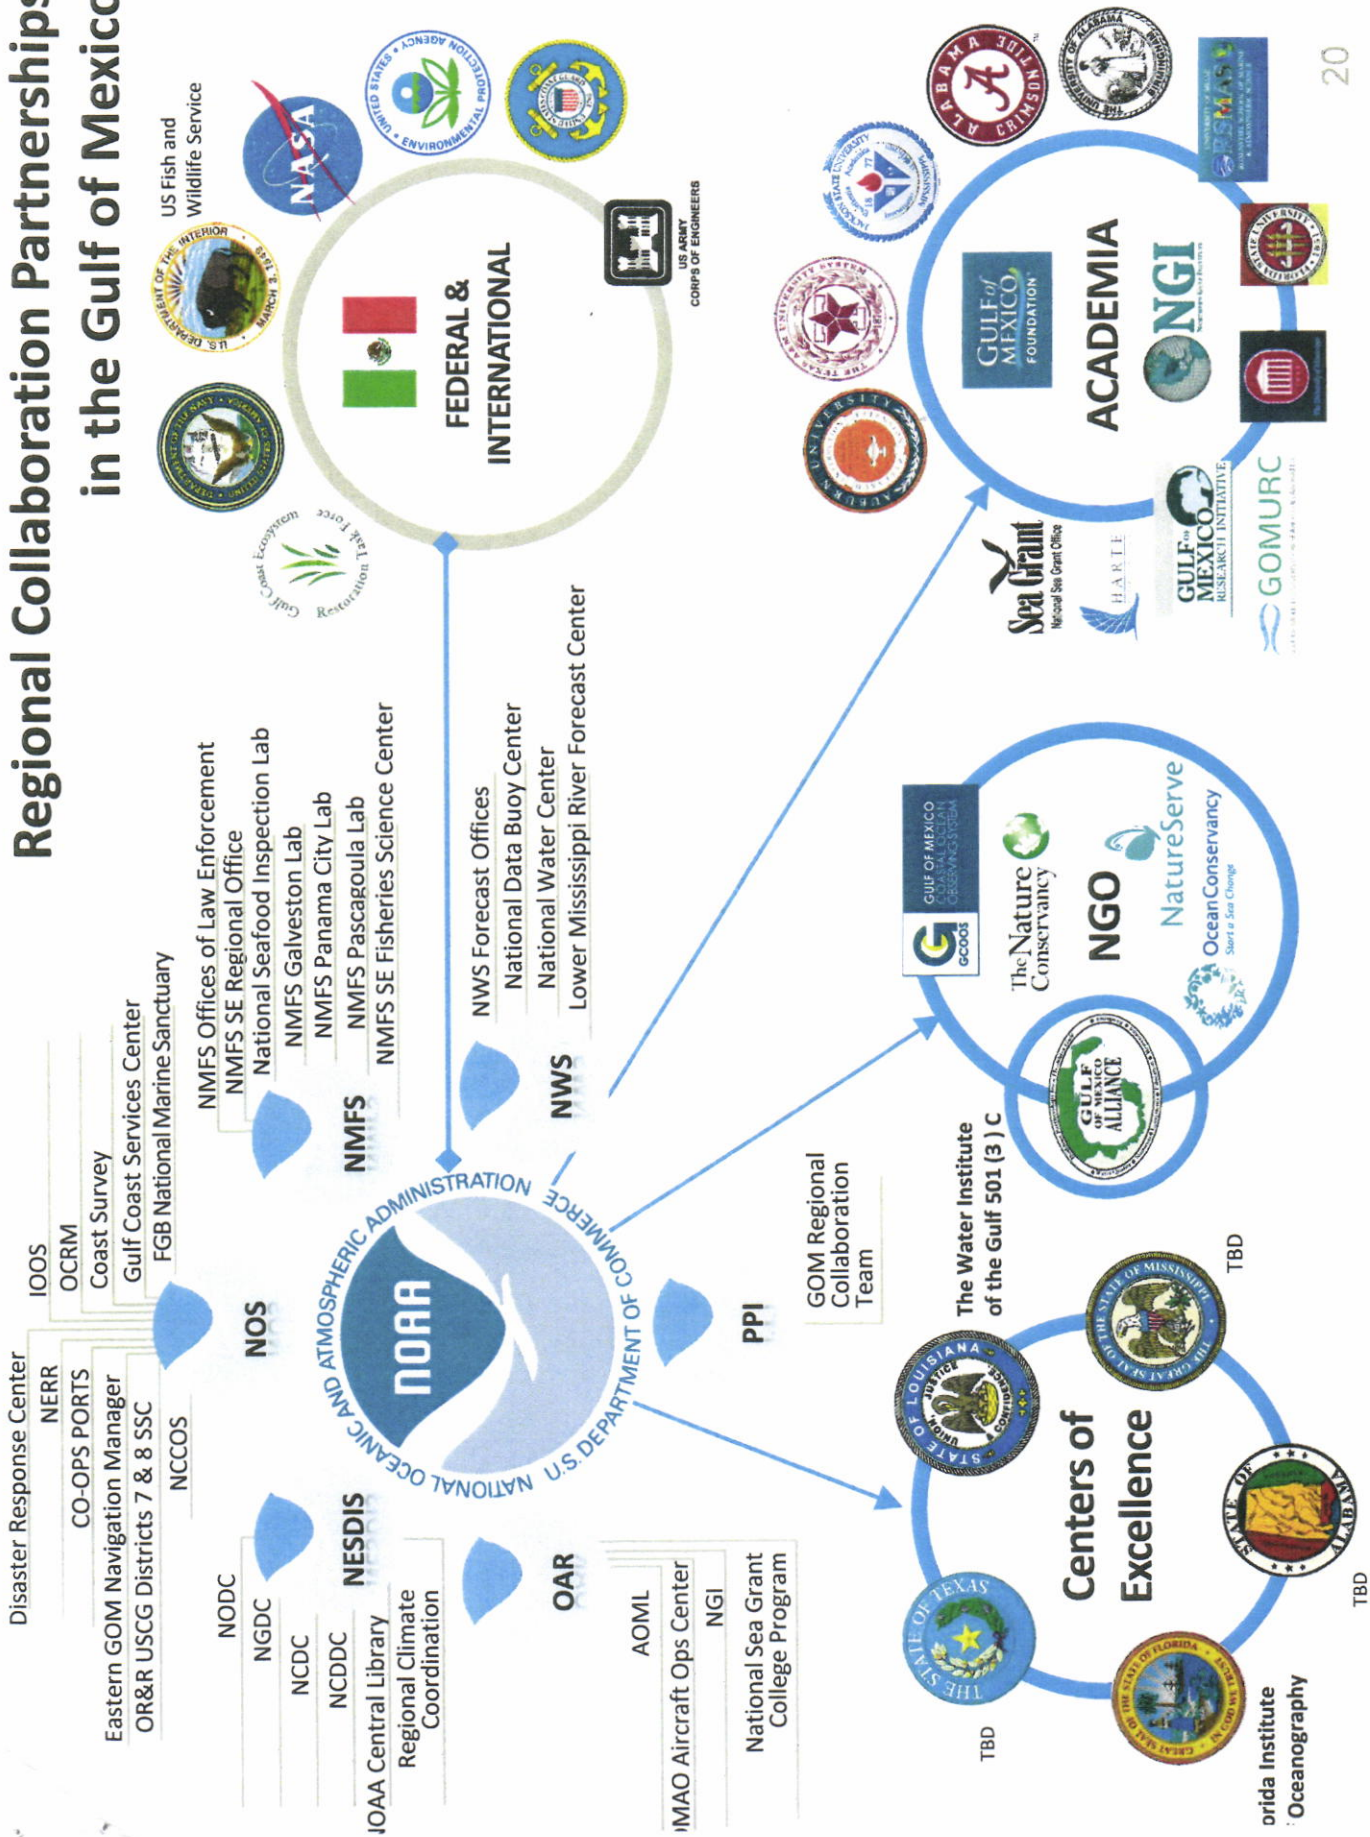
Regional Collaboration Partnerships in the Gulf of Mexico

NOAA
NATIONAL OCEANIC AND ATMOSPHERIC ADMINISTRATION
U.S. DEPARTMENT OF COMMERCE

NOS
Disaster Response Center
NERR
CO-OPS PORTS
Eastern GOM Navigation Manager
OR&R USCG Districts 7 & 8 SSC
NCCOS
IOOS
OCRM
Coast Survey
Gulf Coast Services Center
FGB National Marine Sanctuary

NMFS
NMFS Offices of Law Enforcement
NMFS SE Regional Office
National Seafood Inspection Lab
NMFS Galveston Lab
NMFS Panama City Lab
NMFS Pascagoula Lab
NMFS SE Fisheries Science Center

NWS
NWS Forecast Offices
National Data Buoy Center
National Water Center
Lower Mississippi River Forecast Center

NESDIS
NODC
NGDC
NCDC
NCDDC
NOAA Central Library
Regional Climate Coordination

OAR
AOML
NOAA Aircraft Ops Center
NGI
National Sea Grant College Program

PPI
GOM Regional Collaboration Team

FEDERAL & INTERNATIONAL
US Fish and Wildlife Service
U.S. DEPARTMENT OF THE INTERIOR MARCH 3, 1849
DEPARTMENT OF THE NAVY
NASA
UNITED STATES ENVIRONMENTAL PROTECTION AGENCY
US ARMY CORPS OF ENGINEERS
Gulf Coast Ecosystem Restoration Task Force

ACADEMIA
GULF of MEXICO FOUNDATION
NGI
ALABAMA CRIMSON TIDE
THE UNIVERSITY OF ALABAMA
AUBURN UNIVERSITY
THE TEXAS A&M UNIVERSITY SYSTEM
JACKSON STATE UNIVERSITY
FLORIDA STATE UNIVERSITY
RSMAS
Sea Grant National Sea Grant Office
HARTE
GULF OF MEXICO RESEARCH INITIATIVE
GOMURC

NGO
GCOOS GULF OF MEXICO COASTAL OCEAN OBSERVING SYSTEM
The Nature Conservancy
NatureServe
Ocean Conservancy Start a Sea Change
GULF OF MEXICO ALLIANCE
The Water Institute of the Gulf 501 (3) C

Centers of Excellence
STATE OF LOUISIANA UNION JUSTICE CONFIDENCE
THE GREAT SEAL OF THE STATE OF MISSISSIPPI
TBD
THE STATE OF TEXAS
TBD
GREAT SEAL OF THE STATE OF FLORIDA IN GOD WE TRUST
STATE OF ALABAMA
TBD
Florida Institute of Oceanography

20